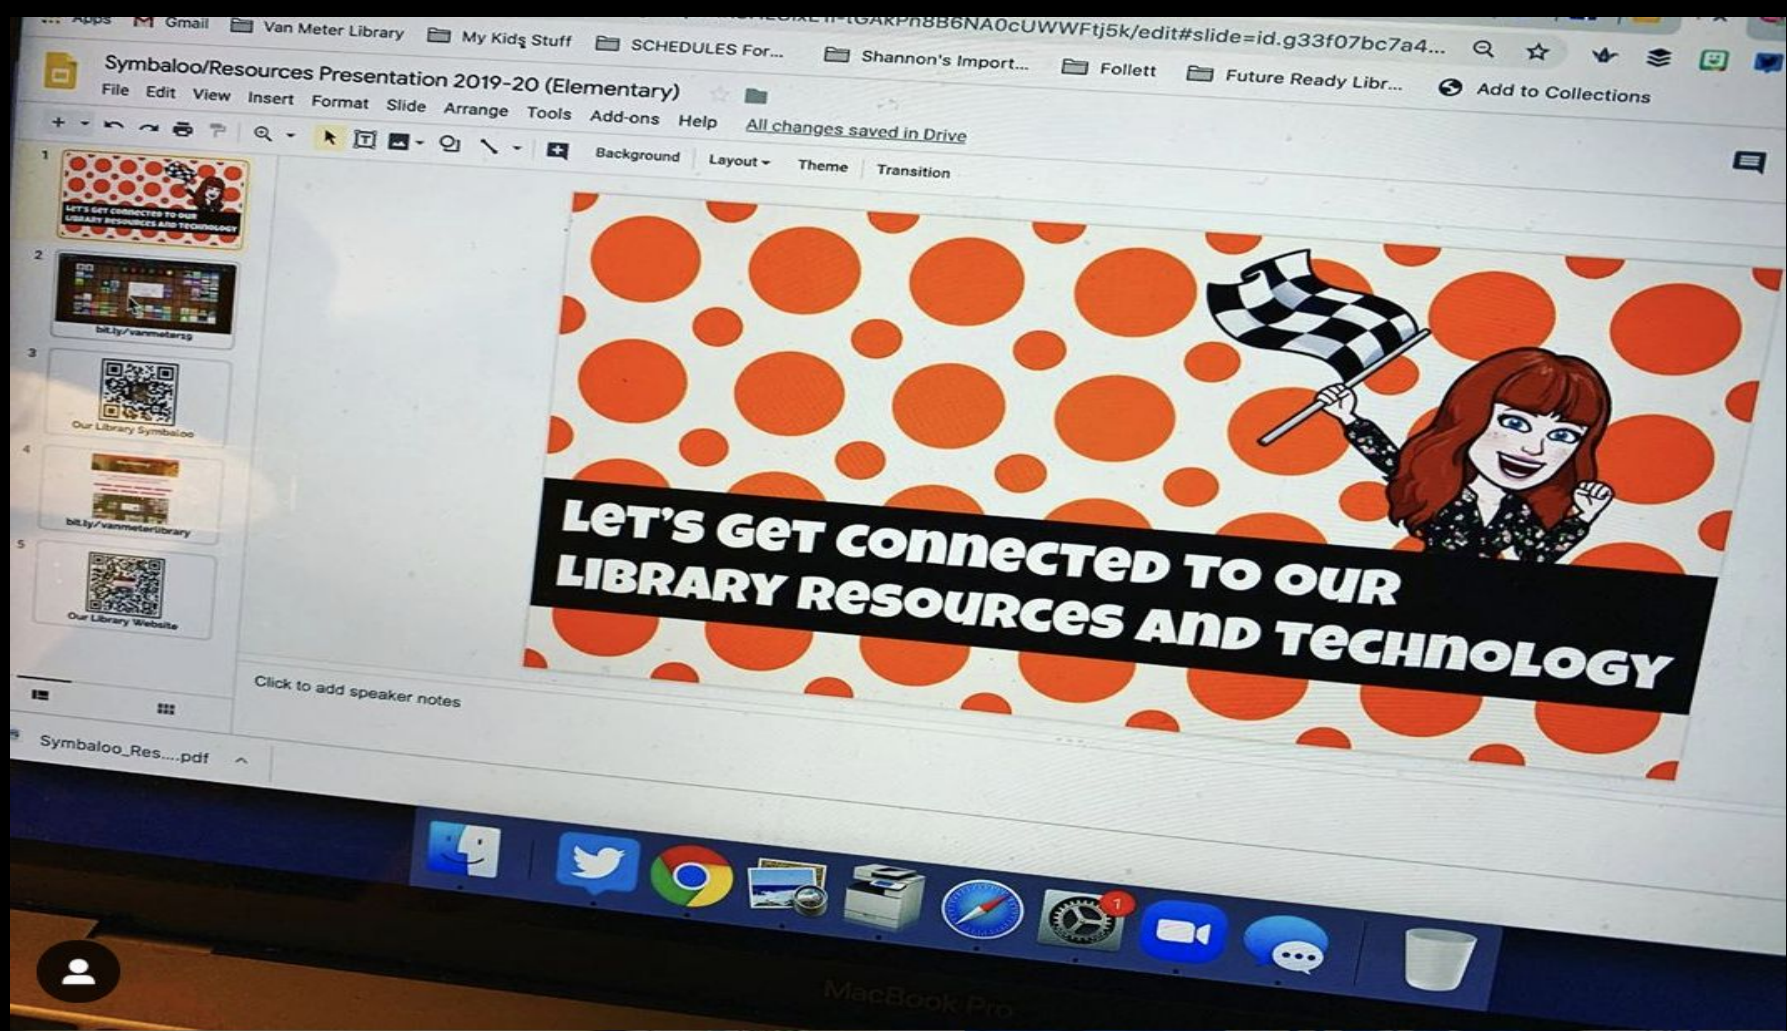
Apps Gmail Van Meter Library My Kids Stuff SCHEDULES For... Shannon's Import... Follett Future Ready Libr...

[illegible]tGAKPn8B6NA0cUWWFtj5k/edit#slide=id.g33f07bc7a4...

Add to Collections

Symbaloo/Resources Presentation 2019-20 (Elementary)

File Edit View Insert Format Slide Arrange Tools Add-ons Help All changes saved in Drive

Background Layout Theme Transition

1
LET'S GET CONNECTED TO OUR LIBRARY RESOURCES AND TECHNOLOGY

2
bit.ly/vanmeterss

3
Our Library Symbaloo

4
bit.ly/vanmeterlibrary

5
Our Library Website

LET'S GET CONNECTED TO OUR LIBRARY RESOURCES AND TECHNOLOGY

Click to add speaker notes

Symbaloo_Res....pdf

1

MacBook Pro